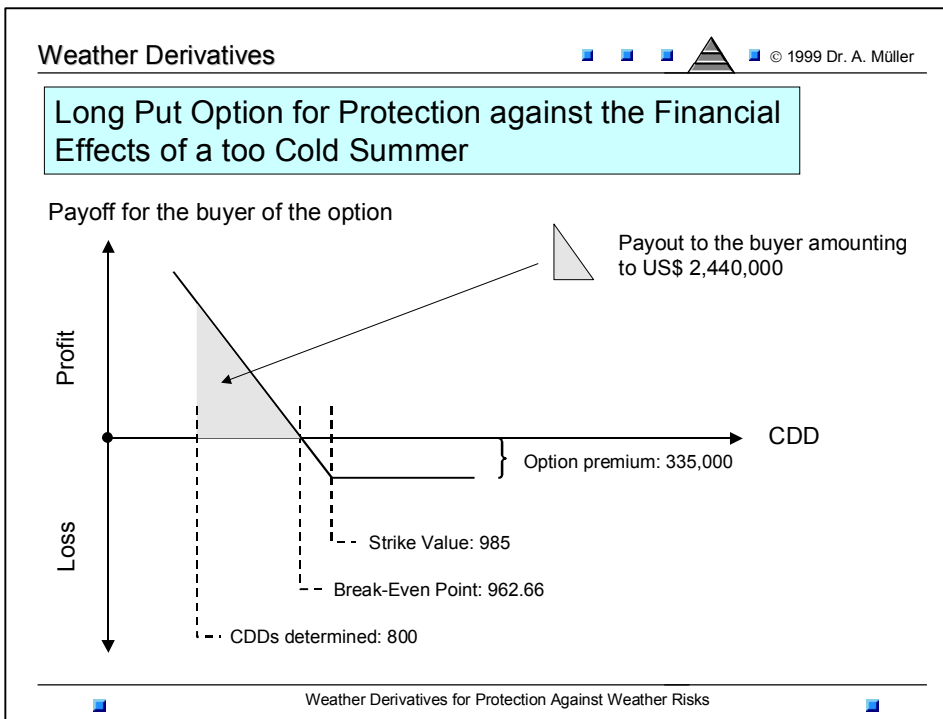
Weather Derivatives

© 1999 Dr. A. Müller

Long Put Option for Protection against the Financial Effects of a too Cold Summer

Payoff for the buyer of the option

Payout to the buyer amounting to US$ 2,440,000

Profit

CDD

Option premium: 335,000

Loss

Strike Value: 985

Break-Even Point: 962.66

CDDs determined: 800

Weather Derivatives for Protection Against Weather Risks